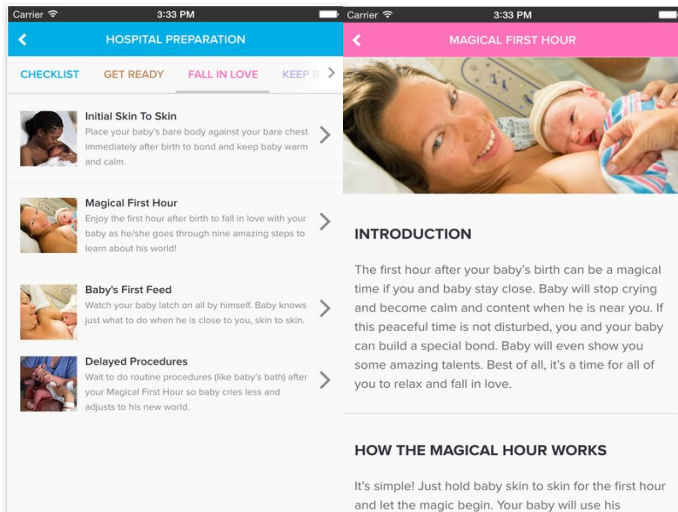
Carrier 3:33 PM

HOSPITAL PREPARATION

CHECKLIST GET READY FALL IN LOVE KEEP B

Initial Skin To Skin
Place your baby's bare body against your bare chest immediately after birth to bond and keep baby warm and calm.

Magical First Hour
Enjoy the first hour after birth to fall in love with your baby as he/she goes through nine amazing steps to learn about his world!

Baby's First Feed
Watch your baby latch on all by himself. Baby knows just what to do when he is close to you, skin to skin.

Delayed Procedures
Wait to do routine procedures (like baby's bath) after your Magical First Hour so baby cries less and adjusts to his new world.

Carrier 3:33 PM

MAGICAL FIRST HOUR

INTRODUCTION

The first hour after your baby's birth can be a magical time if you and baby stay close. Baby will stop crying and become calm and content when he is near you. If this peaceful time is not disturbed, you and your baby can build a special bond. Baby will even show you some amazing talents. Best of all, it's a time for all of you to relax and fall in love.

HOW THE MAGICAL HOUR WORKS

It's simple! Just hold baby skin to skin for the first hour and let the magic begin. Your baby will use his